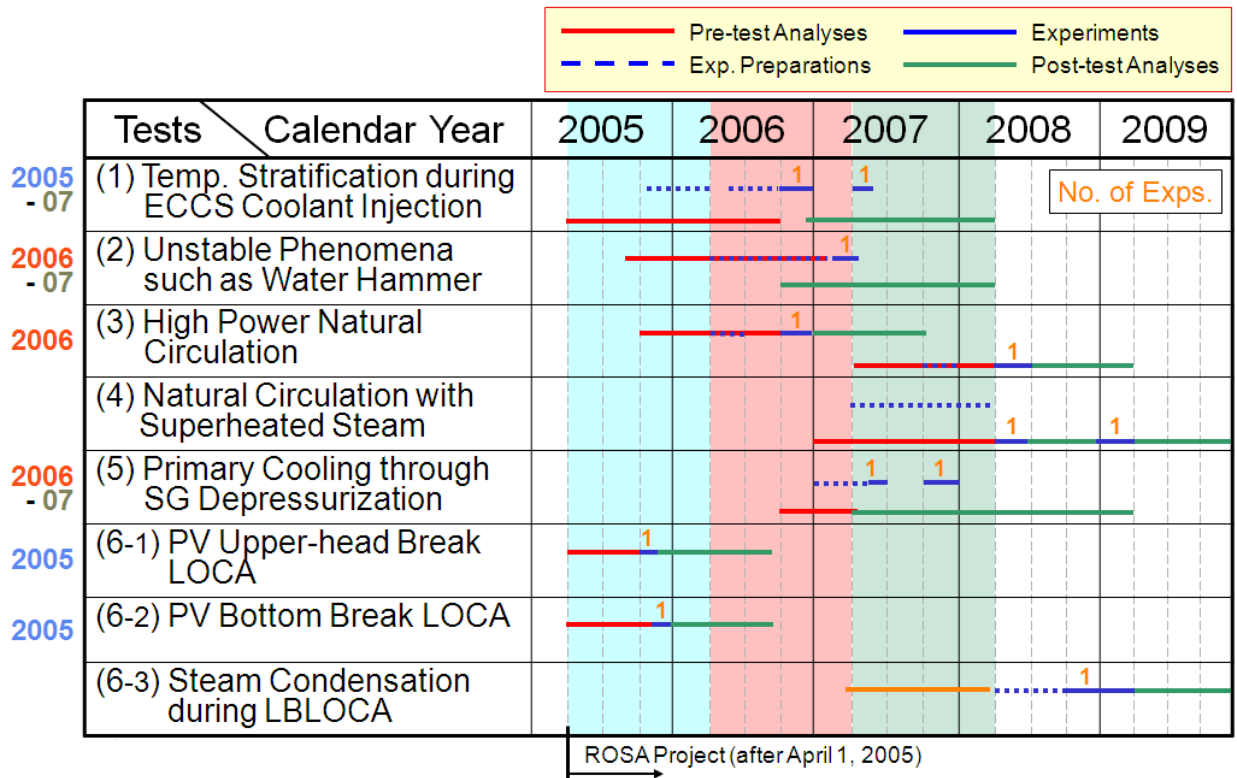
Pre-test Analyses
Exp. Preparations
Experiments
Post-test Analyses

| | Tests \ Calendar Year | 2005 | 2006 | 2007 | 2008 | 2009 |
|---|---|---|---|---|---|---|
| 2005 - 07 | (1) Temp. Stratification during ECCS Coolant Injection | | 1 | 1 | No. of Exps. | |
| 2006 - 07 | (2) Unstable Phenomena such as Water Hammer | | | 1 | | |
| 2006 | (3) High Power Natural Circulation | | 1 | | 1 | |
| | (4) Natural Circulation with Superheated Steam | | | | 1 | 1 |
| 2006 - 07 | (5) Primary Cooling through SG Depressurization | | | 1 1 | | |
| 2005 | (6-1) PV Upper-head Break LOCA | 1 | | | | |
| 2005 | (6-2) PV Bottom Break LOCA | 1 | | | | |
| | (6-3) Steam Condensation during LBLOCA | | | | 1 | |

ROSA Project (after April 1, 2005)